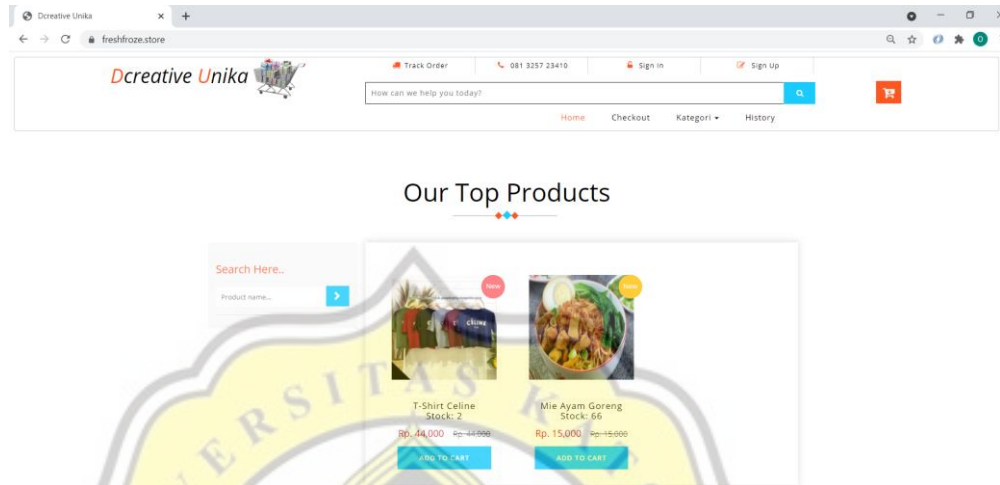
Dcreative Unika
freshfroze.store

Dcreative Unika

Track Order
081 3257 23410
Sign In
Sign Up

How can we help you today?

Home
Checkout
Kategori
History

Our Top Products

Search Here..
Product name...

New
CELINE
T-Shirt Celine
Stock: 2
Rp. 44,000 Rp. 44,000
ADD TO CART

New
Mie Ayam Goreng
Stock: 66
Rp. 15,000 Rp. 15,000
ADD TO CART

ERSITAS